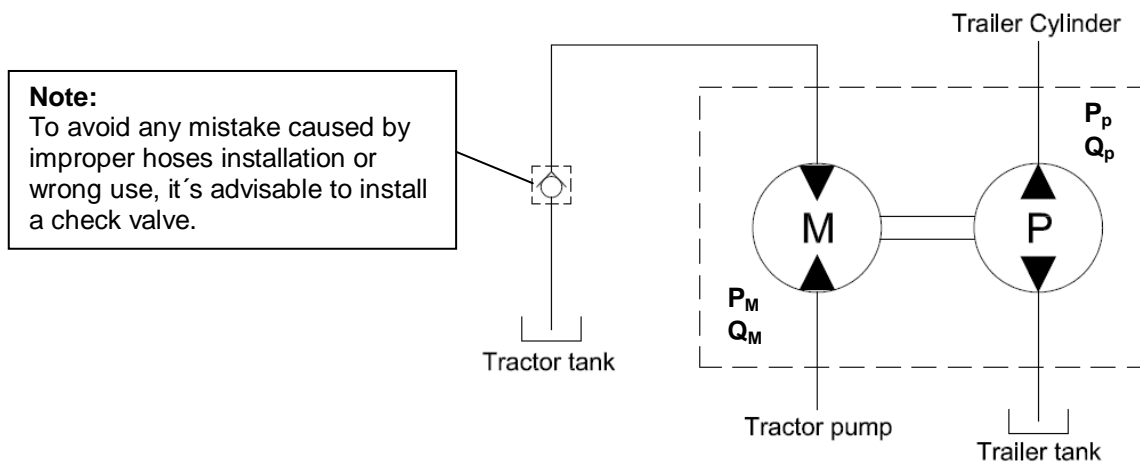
Note:
To avoid any mistake caused by improper hoses installation or wrong use, it´s advisable to install a check valve.

Trailer Cylinder

$P_p$
$Q_p$

M

P

$P_M$
$Q_M$

Tractor tank

Tractor pump

Trailer tank